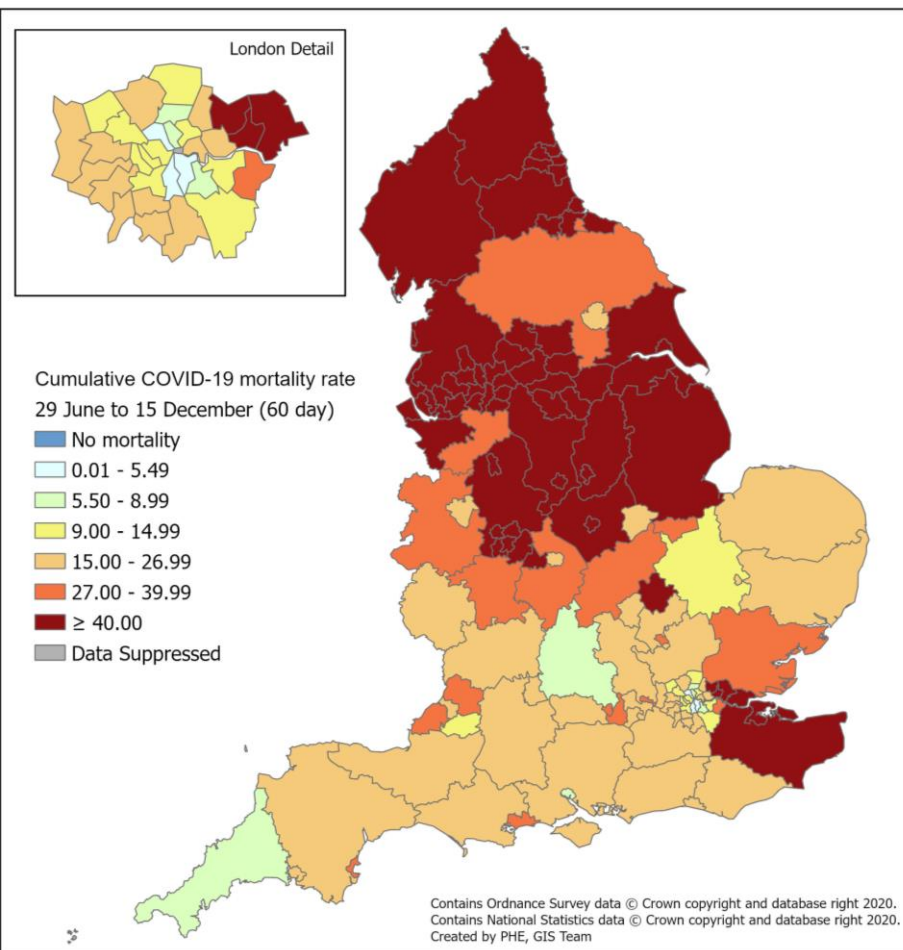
London Detail

Cumulative COVID-19 mortality rate
29 June to 15 December (60 day)
No mortality
0.01 - 5.49
5.50 - 8.99
9.00 - 14.99
15.00 - 26.99
27.00 - 39.99
≥ 40.00
Data Suppressed

Contains Ordnance Survey data © Crown copyright and database right 2020.
Contains National Statistics data © Crown copyright and database right 2020.
Created by PHE, GIS Team